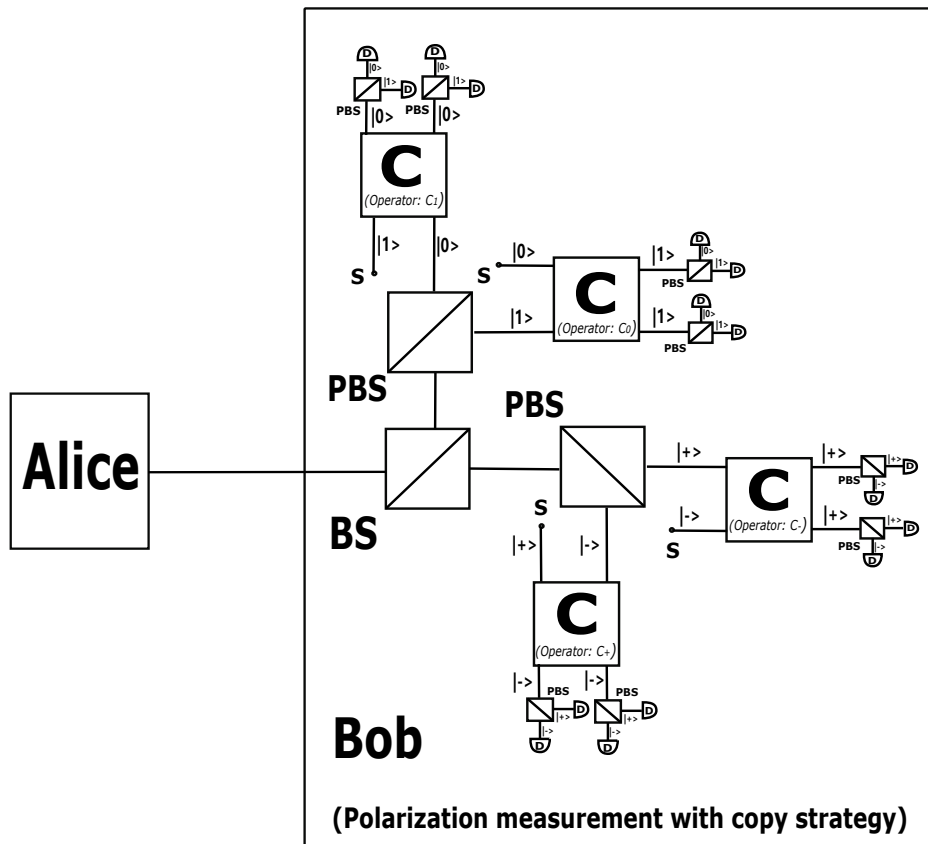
D
|0>
|1>
D
PBS
|0>
D
|0>
|1>
D
PBS
|0>

C
(Operator: $C_1$)

|1>
|0>
S
S
|0>
D
|1>
|0>
|1>
D
PBS
C
(Operator: $C_0$)
|1>
|1>
D
|0>
|1>
D
PBS

PBS
PBS

Alice

BS

|+>
C
(Operator: $C_-$)
|+>
|+>
D
PBS
|->
|->
S
|+>
|+>
D
PBS
|->
D
S
S
|+>
|->

C
(Operator: $C_+$)

|->
PBS
|+>
D
|->
D
|->
PBS
|+>
D
|->
D

Bob

(Polarization measurement with copy strategy)